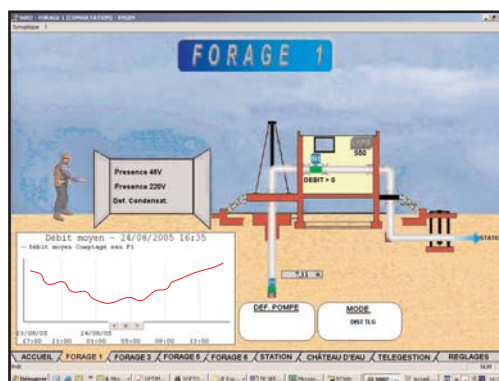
FORAGE 1

Presence 48V
Presence 220V
Def. Condensat.

Débit moyen - 24/08/2005 16:35
— Debit moyen Comptage eau F1

23/08/05 17:00 21:00 24/08/05 01:00 05:00 09:00 13:00

DEBIT > 0

555

7.11

DEF. POMPE

MODE
DIST TLG

STATI

ACCUEIL
FORAGE 1
FORAGE 3
FORAGE 5
FORAGE 6
STATION
CHATEAU D'EAU
TELEGESTION
REGLAGES